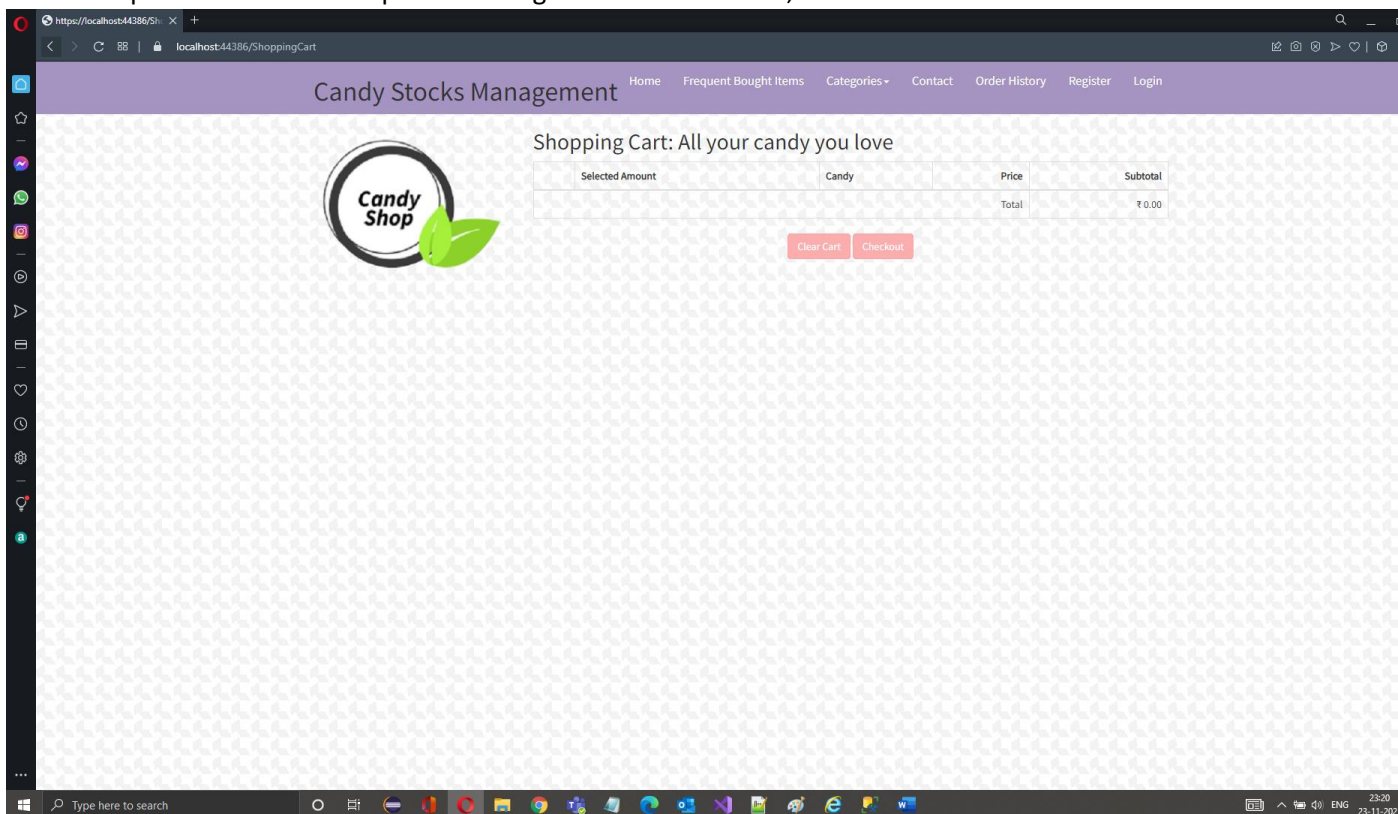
https://localhost:44386/Sh

localhost:44386/ShoppingCart

Candy Stocks Management

Home Frequent Bought Items Categories Contact Order History Register Login

Candy Shop

Shopping Cart: All your candy you love

| | Selected Amount | Candy | Price | Subtotal |
|---|---|---|---|---|
| | | | Total | ₹ 0.00 |

Clear Cart Checkout

Type here to search

ENG 23:20 23-11-202